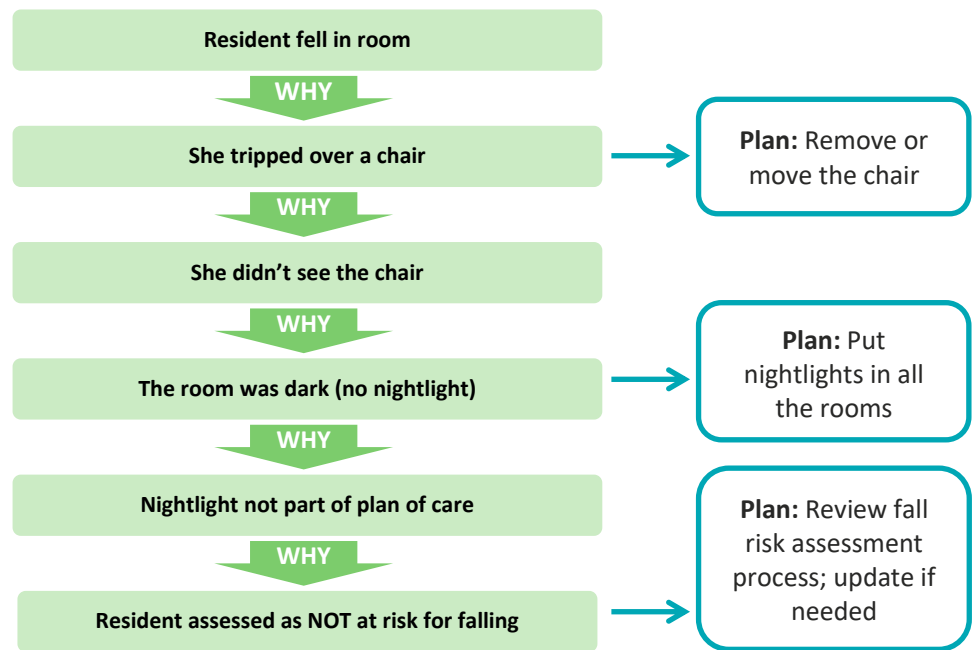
Resident fell in room

WHY

She tripped over a chair

Plan: Remove or move the chair

WHY

She didn't see the chair

WHY

The room was dark (no nightlight)

Plan: Put nightlights in all the rooms

WHY

Nightlight not part of plan of care

WHY

Resident assessed as NOT at risk for falling

Plan: Review fall risk assessment process; update if needed